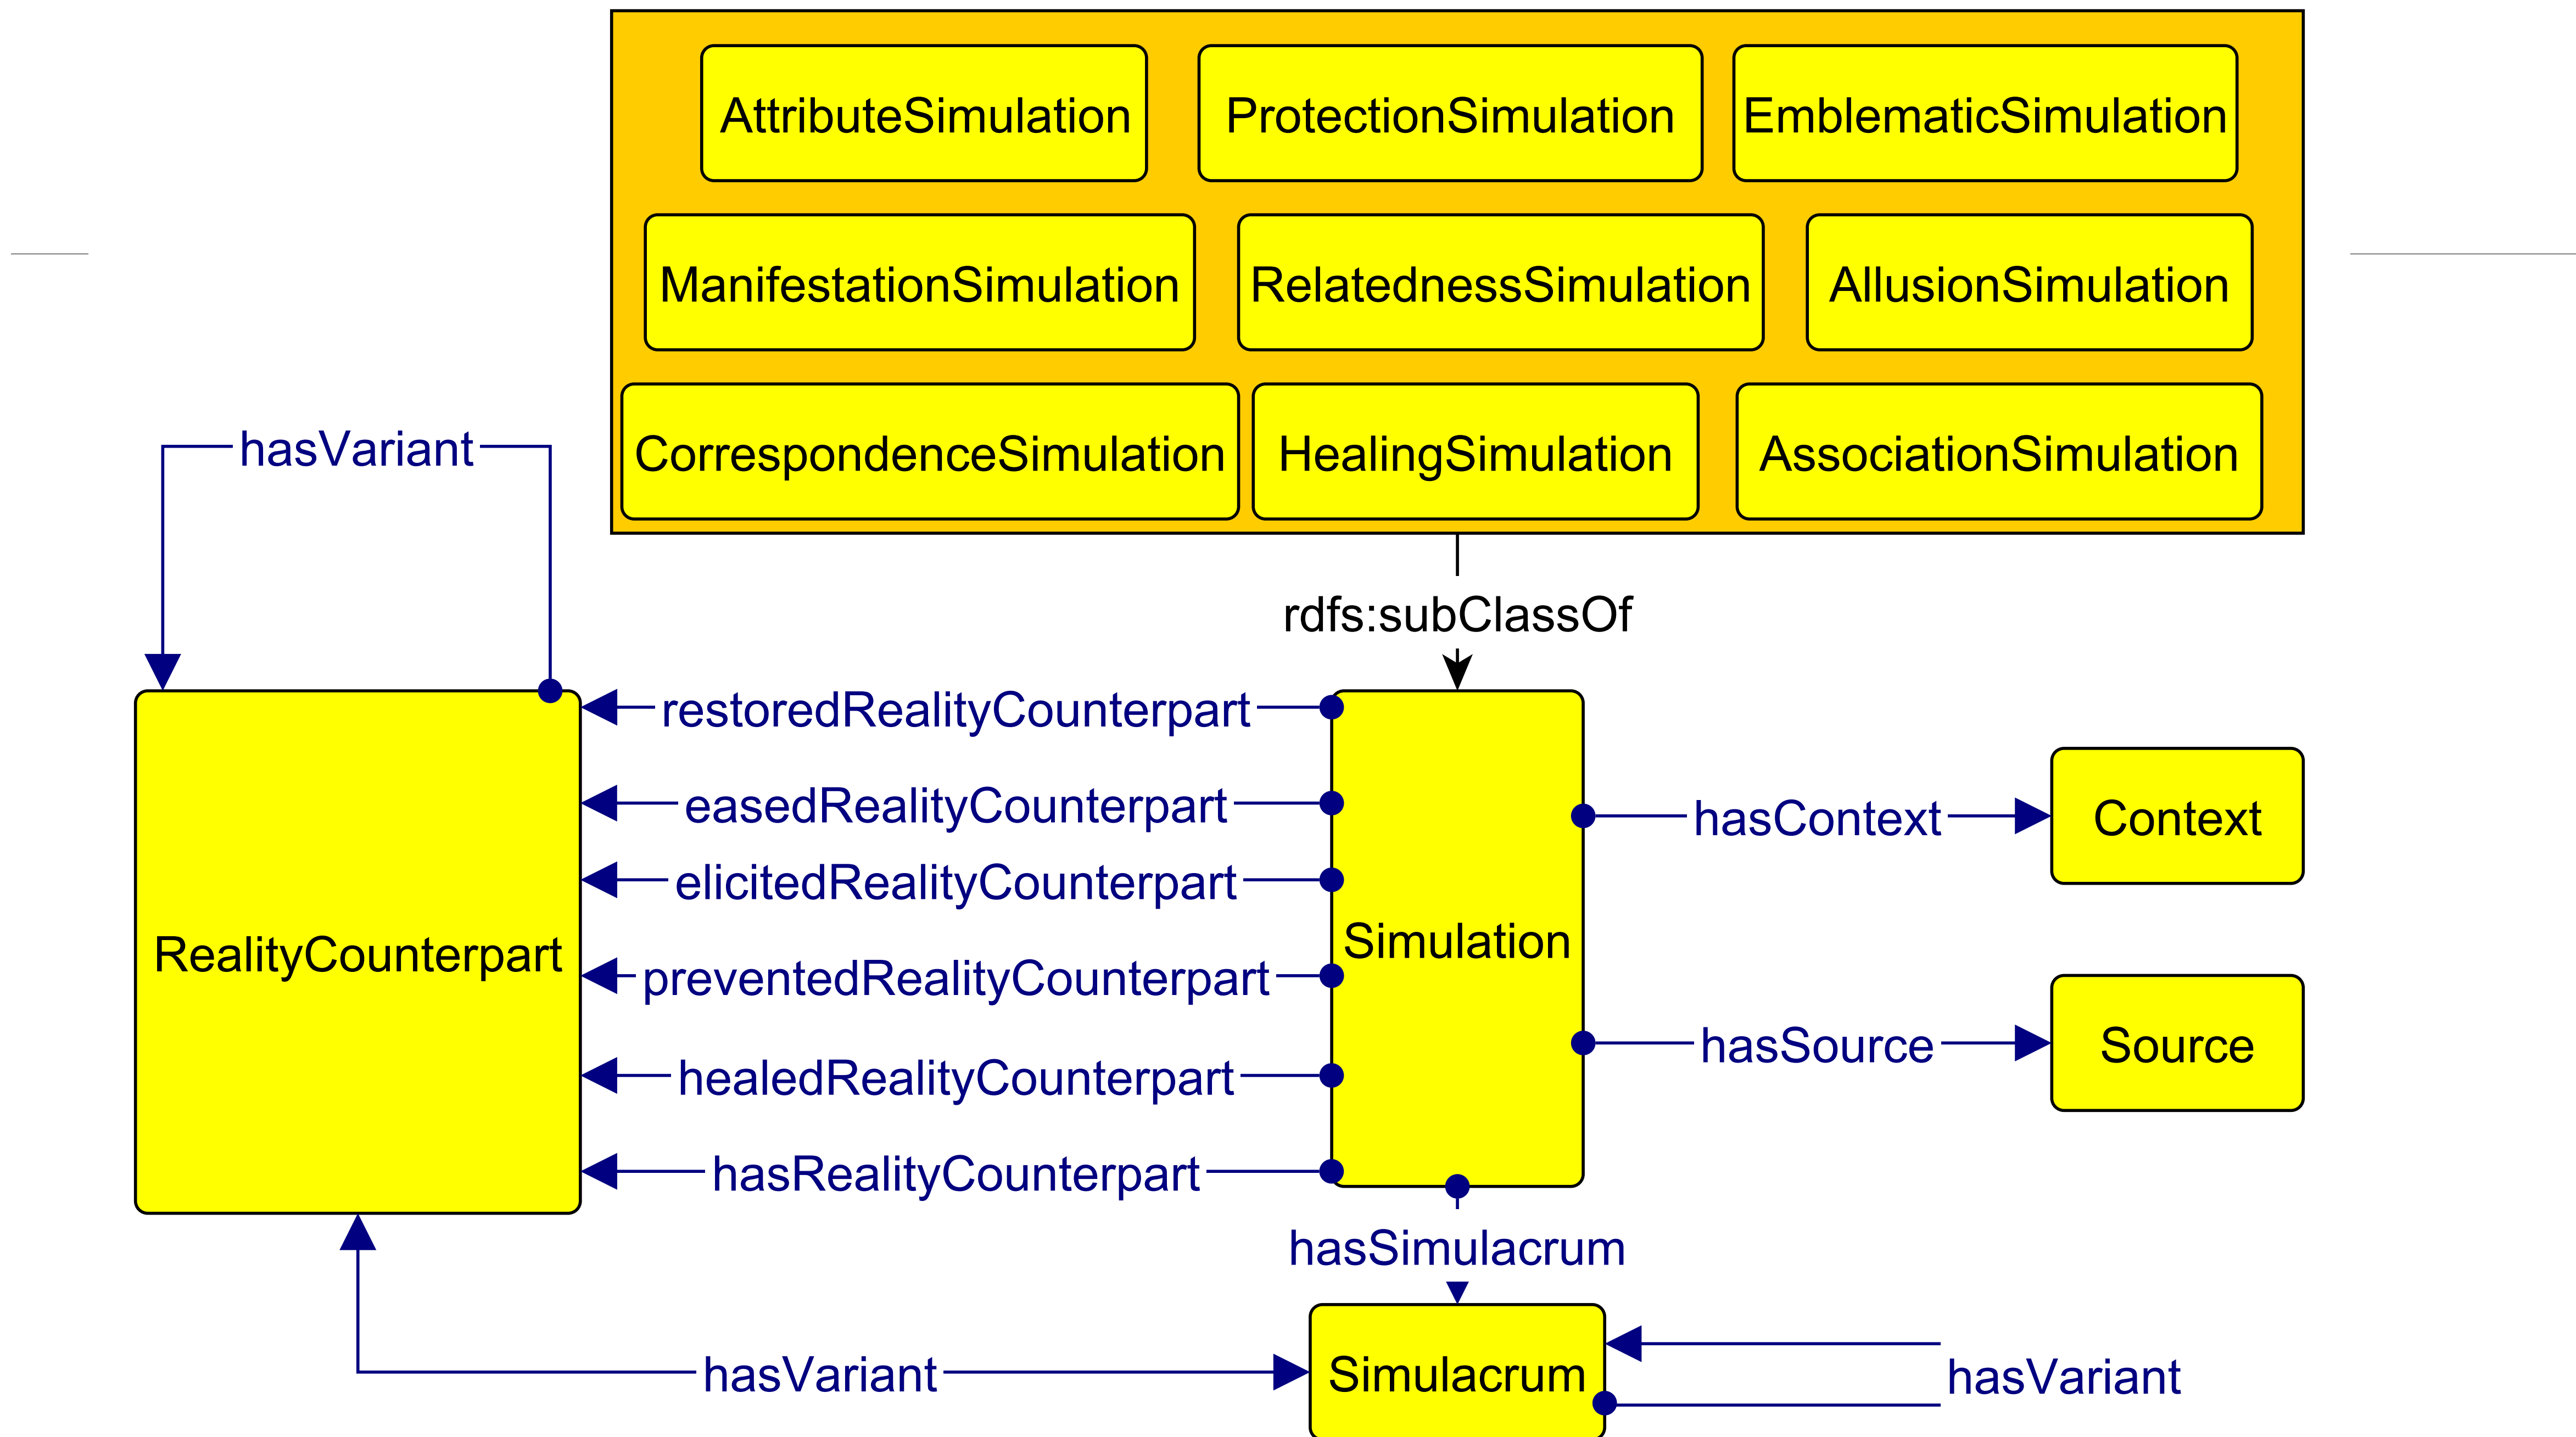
AttributeSimulation
ProtectionSimulation
EmblematicSimulation
ManifestationSimulation
RelatednessSimulation
AllusionSimulation
CorrespondenceSimulation
HealingSimulation
AssociationSimulation

rdfs:subClassOf

hasVariant

RealityCounterpart

restoredRealityCounterpart
easedRealityCounterpart
elicitedRealityCounterpart
preventedRealityCounterpart
healedRealityCounterpart
hasRealityCounterpart

Simulation

hasContext
Context
hasSource
Source

hasSimulacrum

hasVariant
Simulacrum
hasVariant